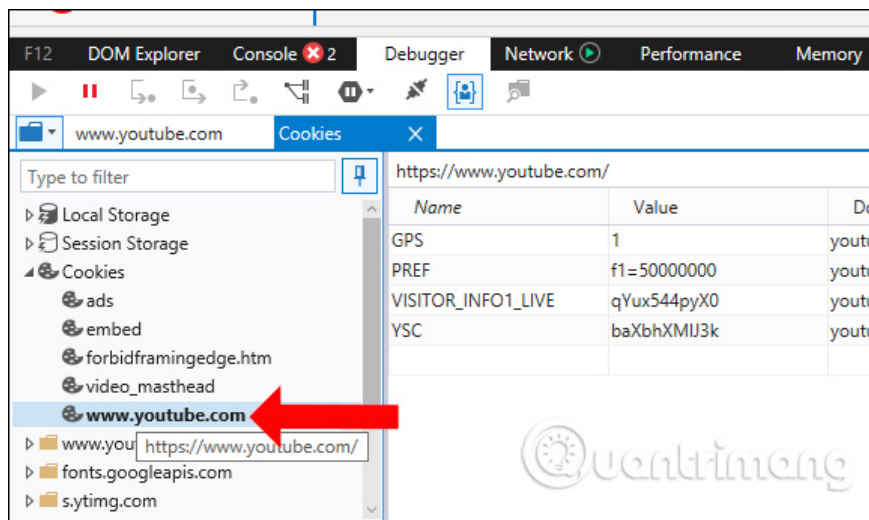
F12 DOM Explorer Console 2 Debugger Network Performance Memory

www.youtube.com Cookies ✕

Type to filter

Local Storage
Session Storage
Cookies
ads
embed
forbidframingedge.htm
video_masthead
www.youtube.com
www.you
https://www.youtube.com/
fonts.googleapis.com
s.ytimg.com

https://www.youtube.com/

| Name | Value | Do |
|---|---|---|
| GPS | 1 | youtu |
| PREF | f1=50000000 | youtu |
| VISITOR_INFO1_LIVE | qYux544pyX0 | youtu |
| YSC | baXbhXMIJ3k | youtu |

Quantrimang